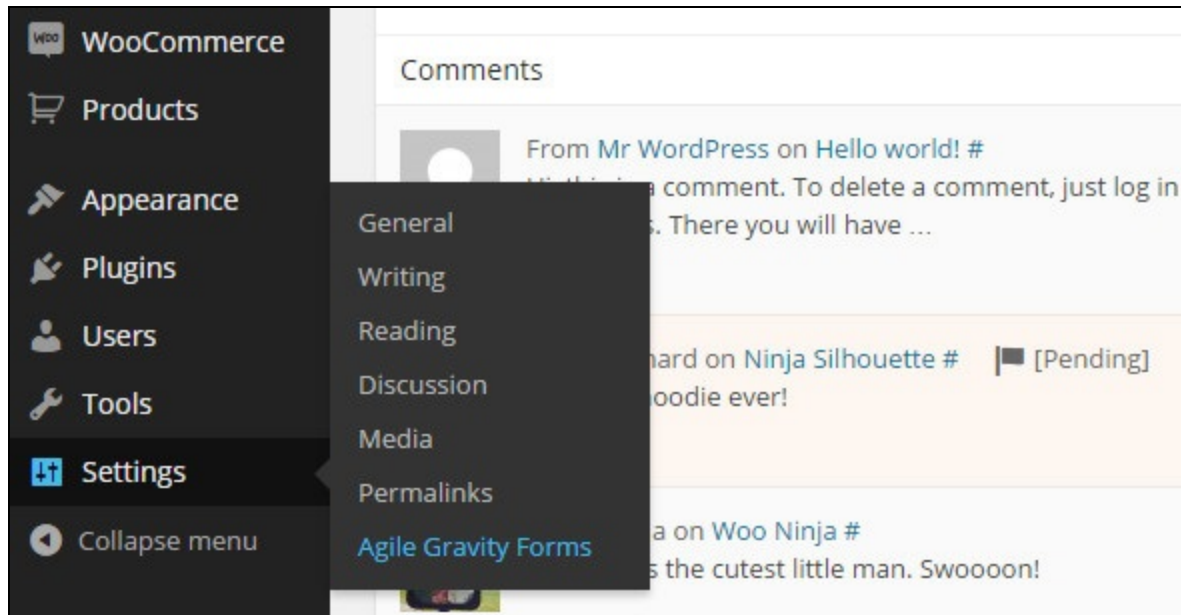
WooCommerce
Products
Appearance
Plugins
Users
Tools
Settings
Collapse menu

General
Writing
Reading
Discussion
Media
Permalinks
Agile Gravity Forms

Comments

From Mr WordPress on Hello world! #
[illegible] comment. To delete a comment, just log in
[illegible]. There you will have ...

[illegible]hard on Ninja Silhouette # [Pending]
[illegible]oodie ever!

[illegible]a on Woo Ninja #
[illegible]s the cutest little man. Swoooon!